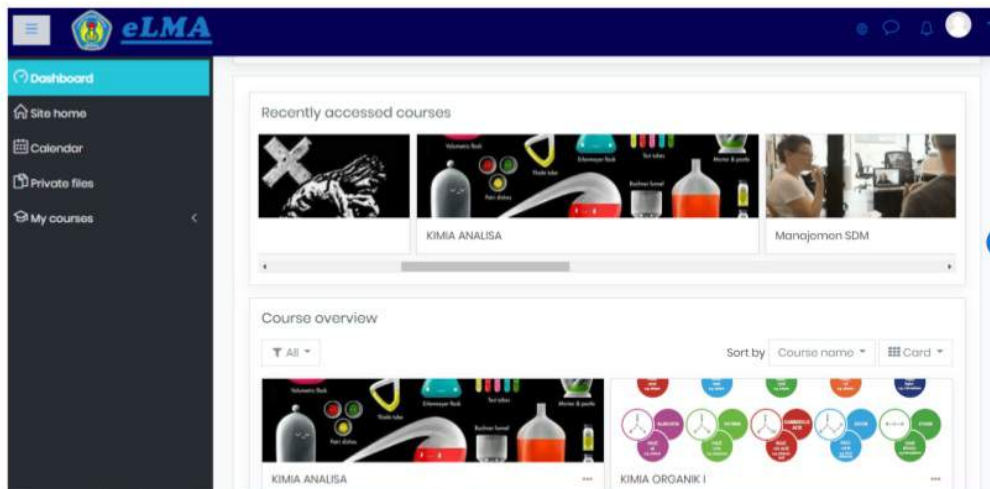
eLMA

Dashboard
Site home
Calendar
Private files
My courses

Recently accessed courses

Volumetric flask
Erlenmeyer flask
Test tubes
Mortar & pestle
Thistle tube
Petri dishes
Buchner funnel

KIMIA ANALISA

Manajemen SDM

Course overview

All

Sort by Course name
Card

Volumetric flask
Erlenmeyer flask
Test tubes
Mortar & pestle
Thistle tube
Petri dishes
Buchner funnel

KIMIA ANALISA

KIMIA ORGANIK I